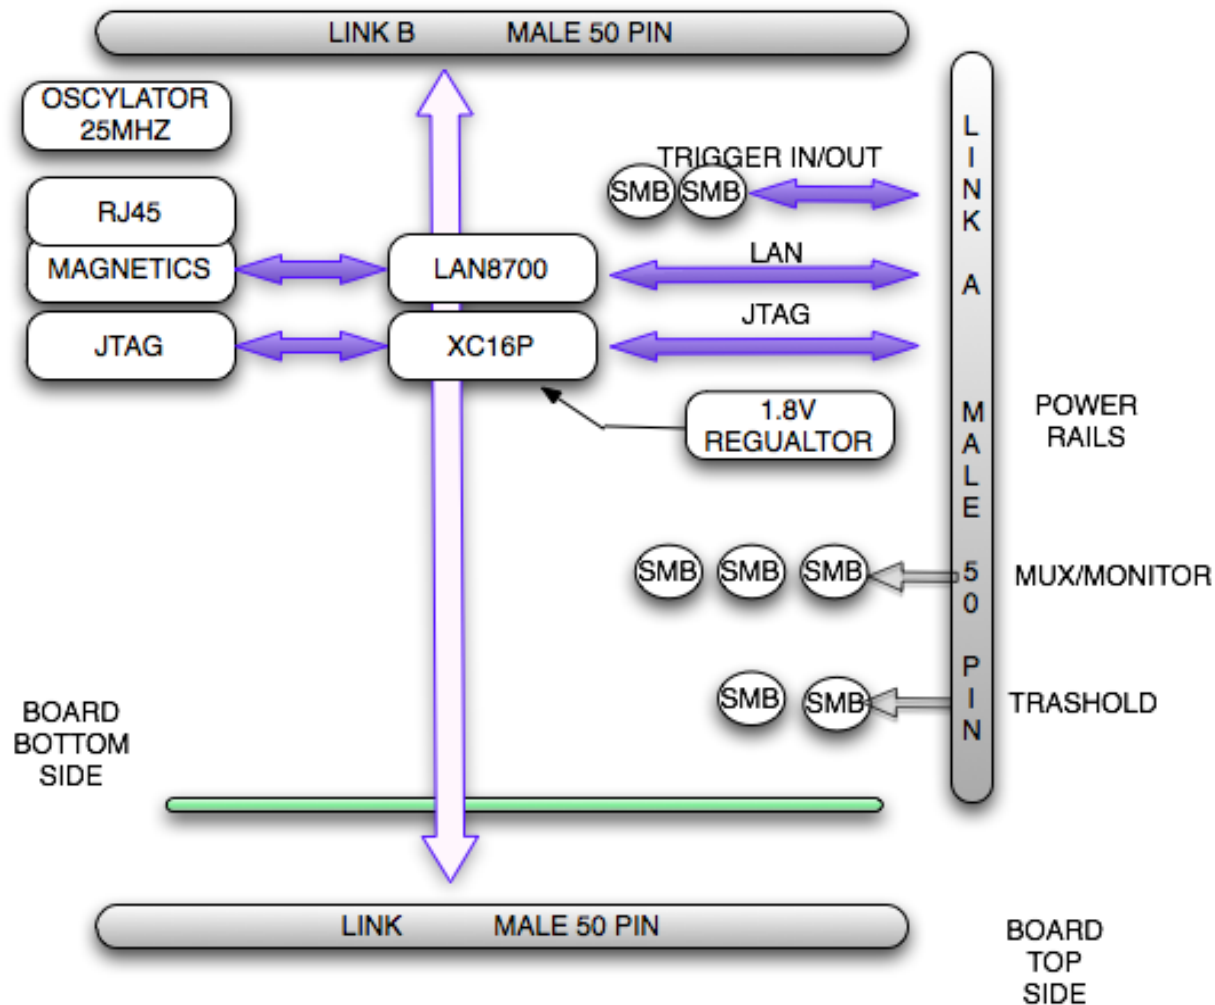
LINK B MALE 50 PIN

OSCYLATOR 25MHZ

RJ45

MAGNETICS

JTAG

LAN8700

XC16P

TRIGGER IN/OUT

SMB SMB

LAN

JTAG

1.8V REGUALTOR

LINK A MALE 50 PIN

POWER RAILS

SMB SMB SMB

MUX/MONITOR

SMB SMB

TRASHOLD

BOARD BOTTOM SIDE

LINK MALE 50 PIN

BOARD TOP SIDE